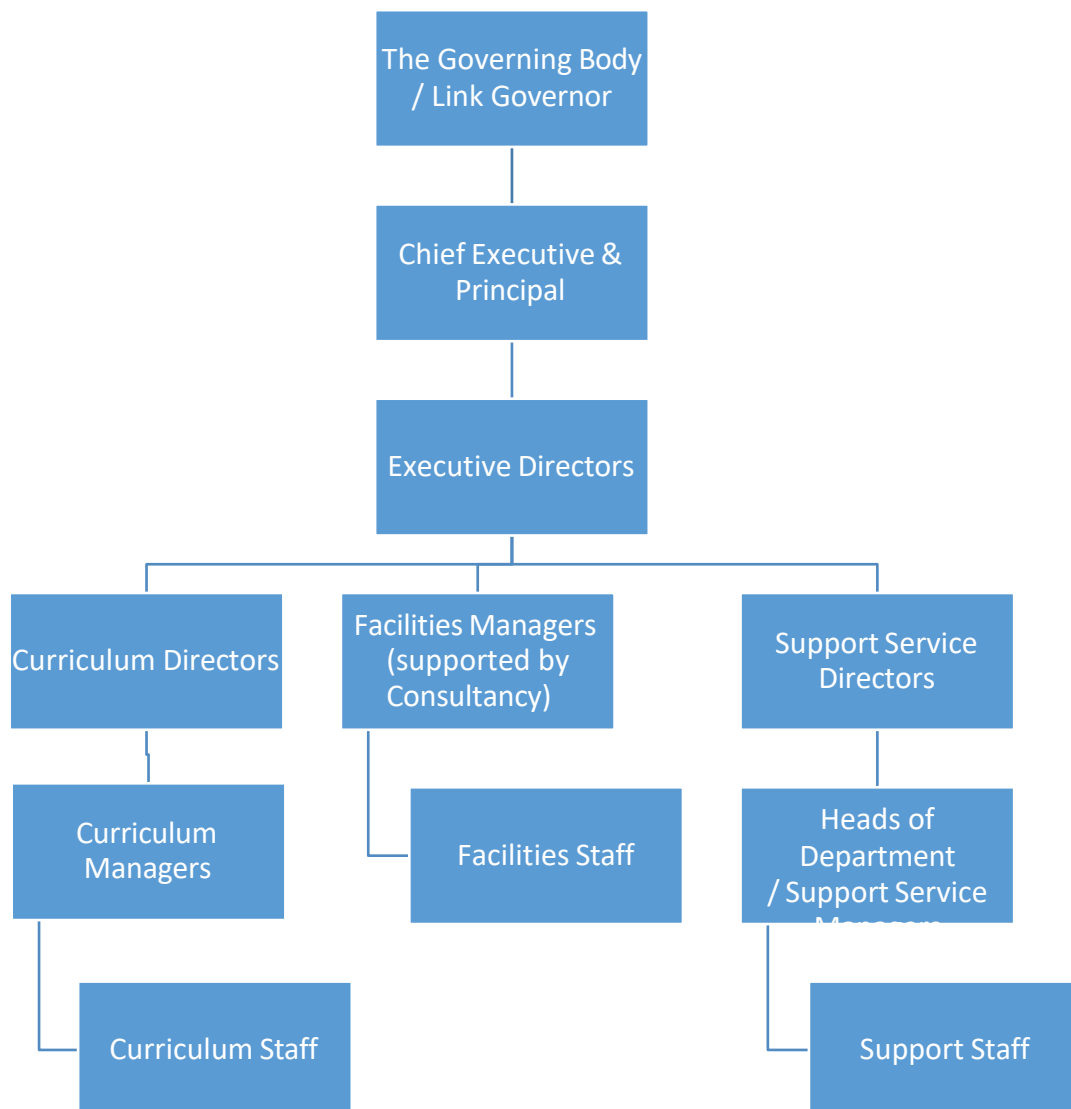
The Governing Body / Link Governor

Chief Executive & Principal

Executive Directors

Curriculum Directors

Facilities Managers (supported by Consultancy)

Support Service Directors

Curriculum Managers

Facilities Staff

Heads of Department / Support Service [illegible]

Curriculum Staff

Support Staff